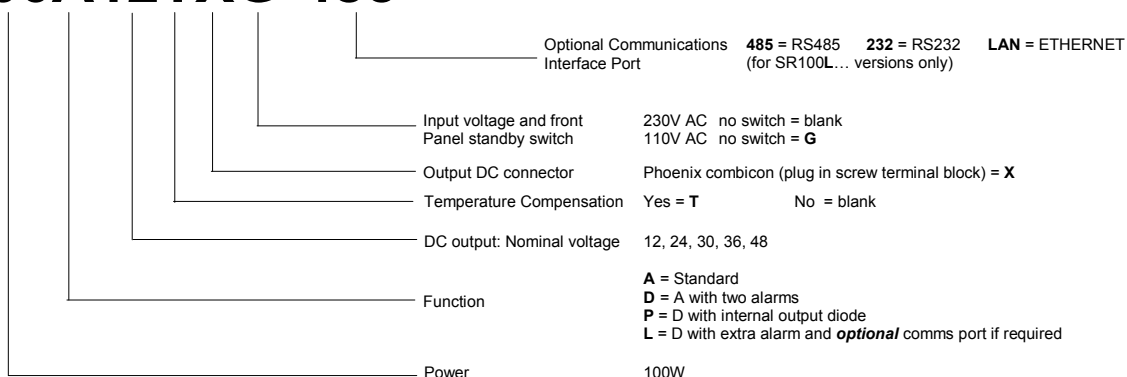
Optional Communications Interface Port **485** = RS485 **232** = RS232 **LAN** = ETHERNET (for SR100**L**… versions only)

Input voltage and front Panel standby switch 230V AC no switch = blank 110V AC no switch = **G**

Output DC connector Phoenix combicon (plug in screw terminal block) = **X**

Temperature Compensation Yes = **T** No = blank

DC output: Nominal voltage 12, 24, 30, 36, 48

Function **A** = Standard
**D** = A with two alarms
**P** = D with internal output diode
**L** = D with extra alarm and ***optional*** comms port if required

Power 100W